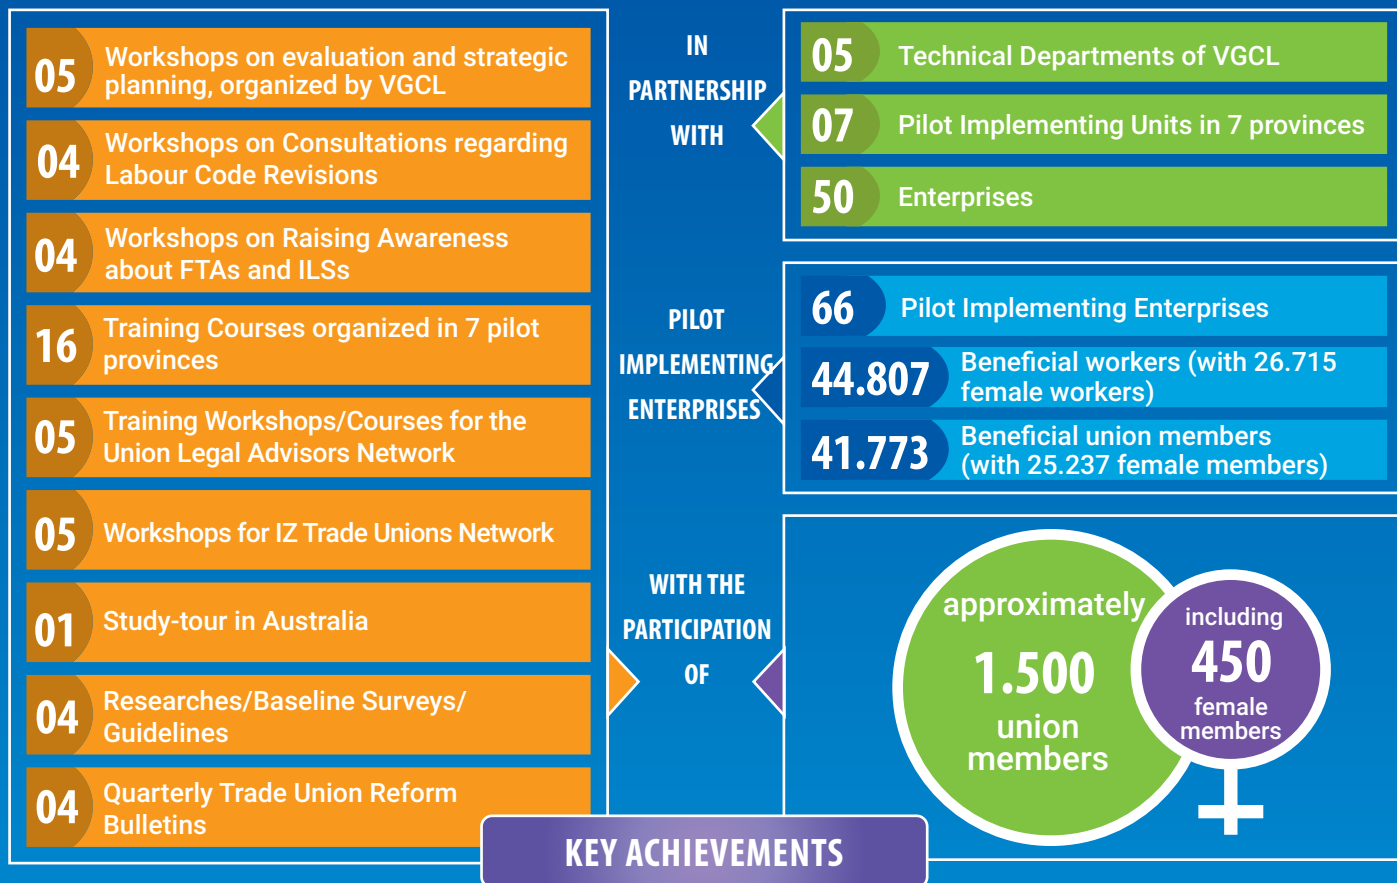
05 Workshops on evaluation and strategic planning, organized by VGCL

04 Workshops on Consultations regarding Labour Code Revisions

04 Workshops on Raising Awareness about FTAs and ILSs

16 Training Courses organized in 7 pilot provinces

05 Training Workshops/Courses for the Union Legal Advisors Network

05 Workshops for IZ Trade Unions Network

01 Study-tour in Australia

04 Researches/Baseline Surveys/ Guidelines

04 Quarterly Trade Union Reform Bulletins

IN PARTNERSHIP WITH

05 Technical Departments of VGCL

07 Pilot Implementing Units in 7 provinces

50 Enterprises

PILOT IMPLEMENTING ENTERPRISES

66 Pilot Implementing Enterprises

44.807 Beneficial workers (with 26.715 female workers)

41.773 Beneficial union members (with 25.237 female members)

WITH THE PARTICIPATION OF

approximately 1.500 union members

including 450 female members

KEY ACHIEVEMENTS